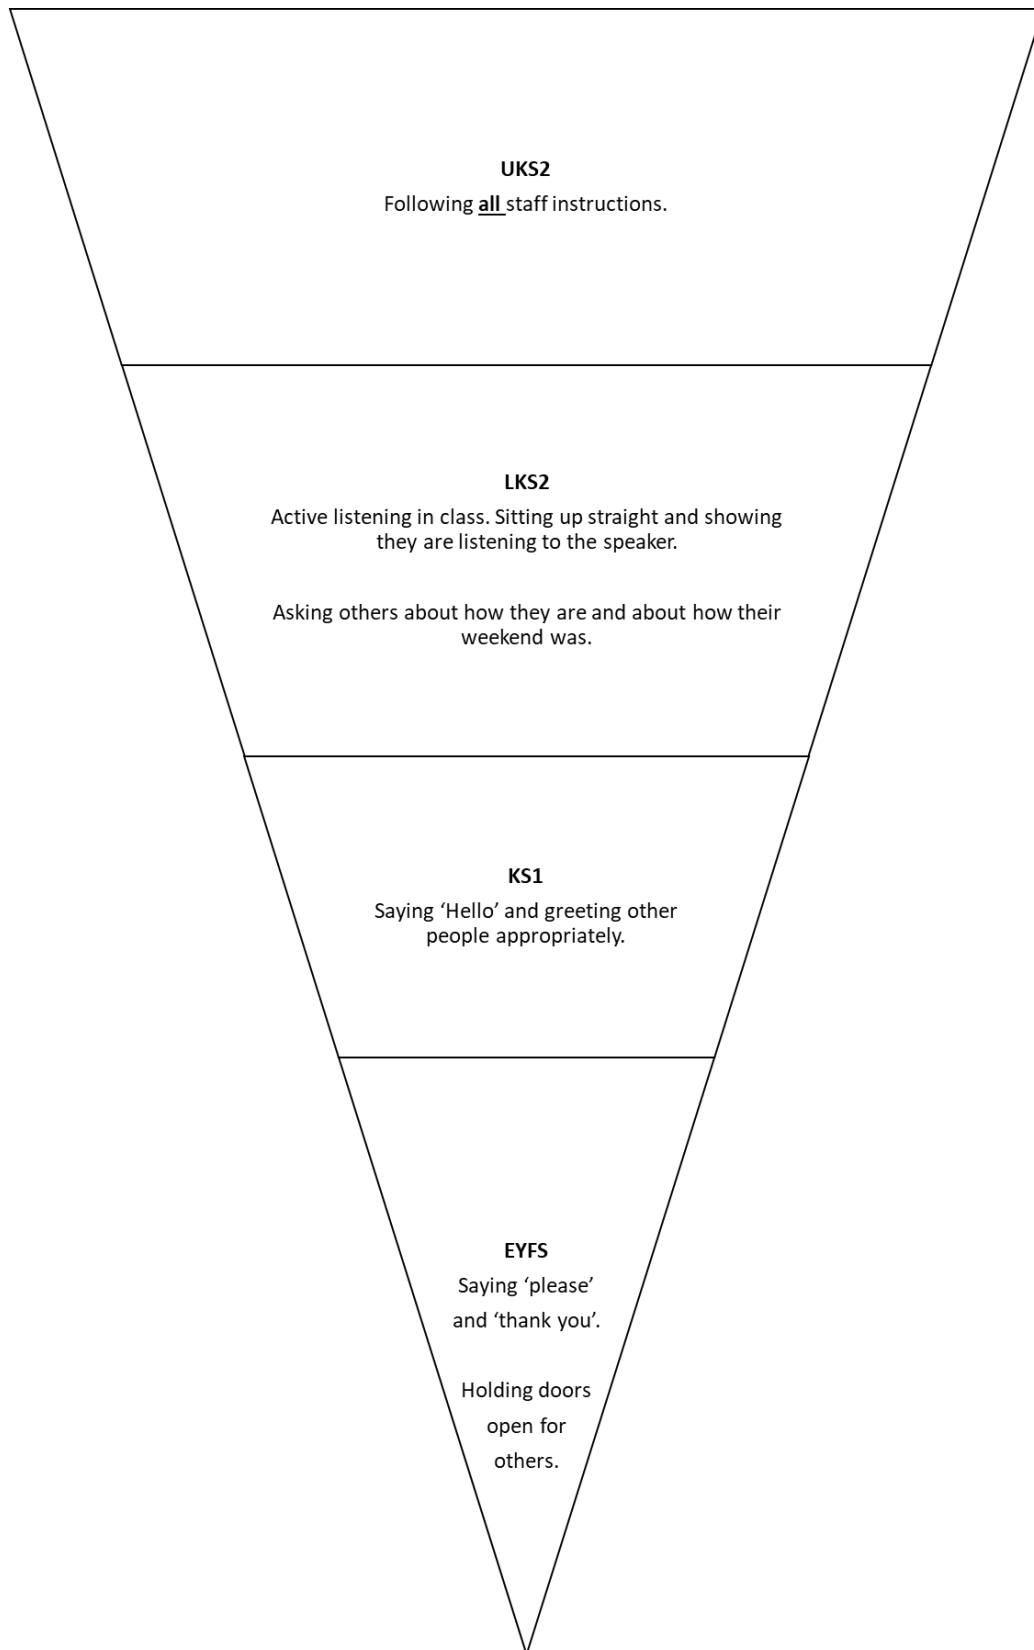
UKS2

Following all staff instructions.

LKS2

Active listening in class. Sitting up straight and showing they are listening to the speaker.

Asking others about how they are and about how their weekend was.

KS1

Saying ‘Hello’ and greeting other people appropriately.

EYFS

Saying ‘please’ and ‘thank you’.

Holding doors open for others.